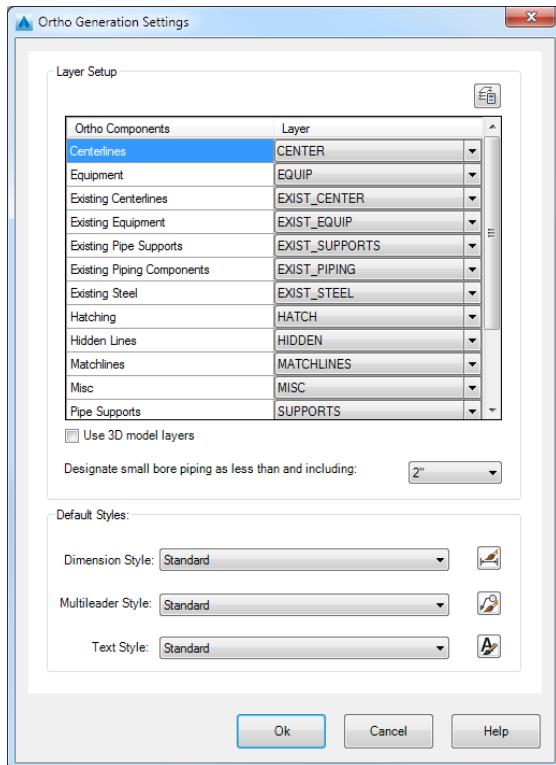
Ortho Generation Settings

Layer Setup

| Ortho Components | Layer |
|---|---|
| Centerlines | CENTER |
| Equipment | EQUIP |
| Existing Centerlines | EXIST_CENTER |
| Existing Equipment | EXIST_EQUIP |
| Existing Pipe Supports | EXIST_SUPPORTS |
| Existing Piping Components | EXIST_PIPING |
| Existing Steel | EXIST_STEEL |
| Hatching | HATCH |
| Hidden Lines | HIDDEN |
| Matchlines | MATCHLINES |
| Misc | MISC |
| Pipe Supports | SUPPORTS |

Use 3D model layers

Designate small bore piping as less than and including: 2"

Default Styles:

Dimension Style: Standard

Multileader Style: Standard

Text Style: Standard

Ok Cancel Help